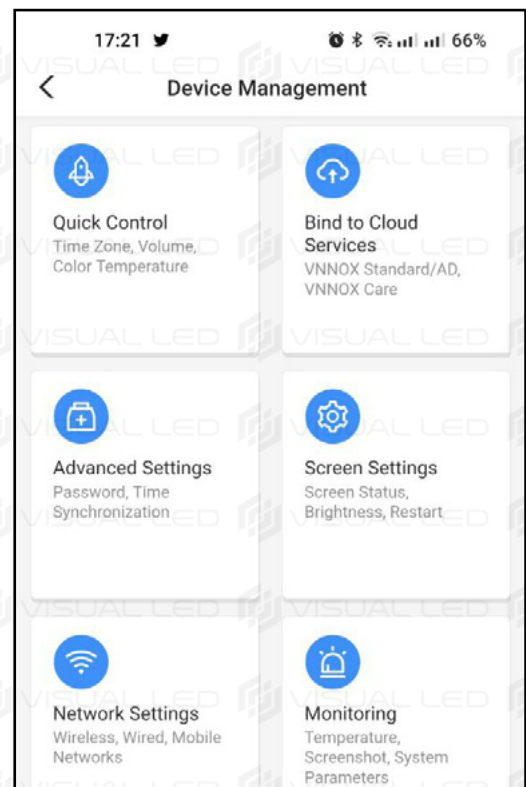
17:21

66%

Device Management

Quick Control
Time Zone, Volume, Color Temperature

Bind to Cloud Services
VNNOX Standard/AD, VNNOX Care

Advanced Settings
Password, Time Synchronization

Screen Settings
Screen Status, Brightness, Restart

Network Settings
Wireless, Wired, Mobile Networks

Monitoring
Temperature, Screenshot, System Parameters

VISUAL LED